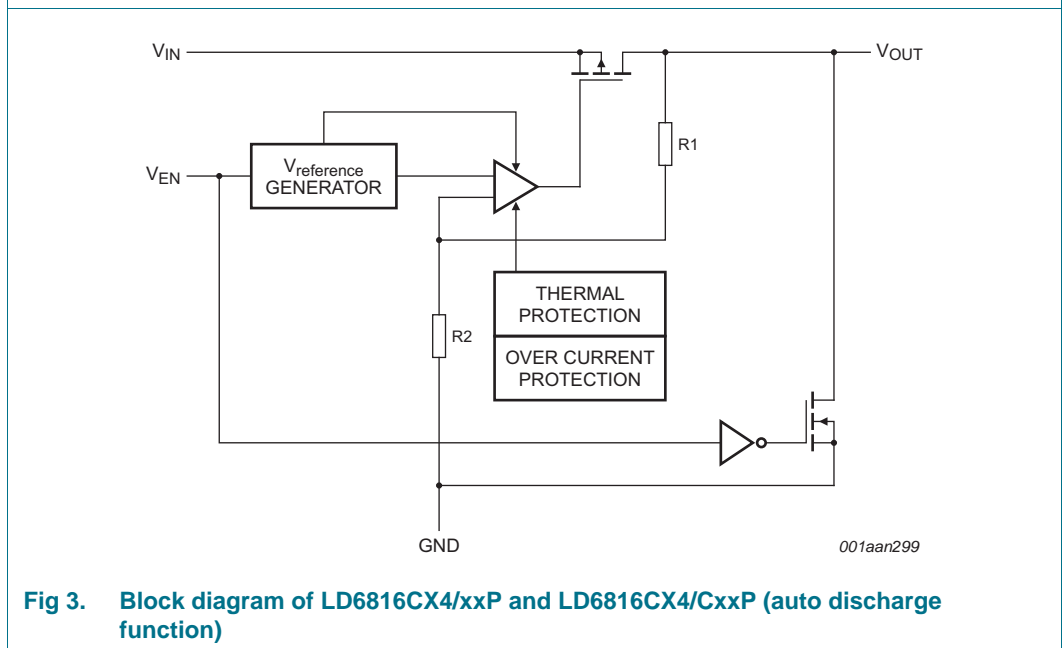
$V_{IN}$

$V_{OUT}$

R1

$V_{EN}$

$V_{reference}$ GENERATOR

THERMAL PROTECTION

OVER CURRENT PROTECTION

R2

GND

001aan299

Fig 3. Block diagram of LD6816CX4/xxP and LD6816CX4/CxxP (auto discharge function)